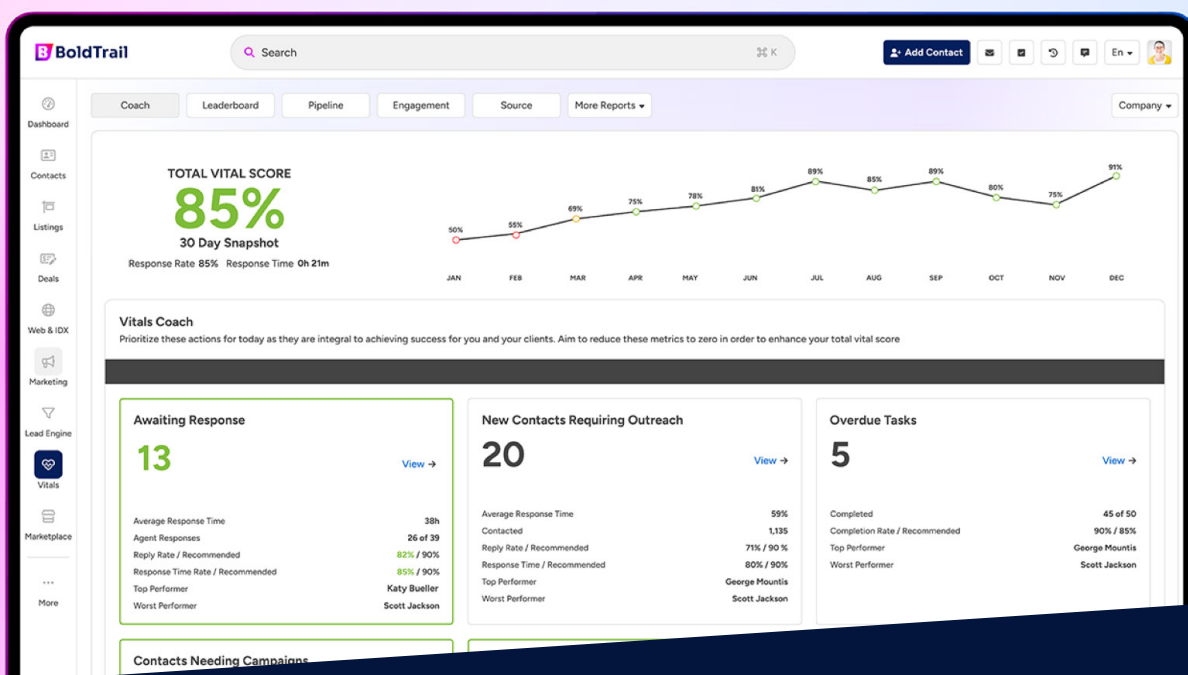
BoldTrail

Search ⌘K

Add Contact

En

Dashboard
Contacts
Listings
Deals
Web & IDX
Marketing
Lead Engine
Vitals
Marketplace
More

Coach | Leaderboard | Pipeline | Engagement | Source | More Reports

Company

TOTAL VITAL SCORE
85%
30 Day Snapshot
Response Rate 85% Response Time 0h 21m

50% 55% 69% 75% 78% 81% 89% 85% 89% 80% 75% 91%
JAN FEB MAR APR MAY JUN JUL AUG SEP OCT NOV DEC

Vitals Coach
Prioritize these actions for today as they are integral to achieving success for you and your clients. Aim to reduce these metrics to zero in order to enhance your total vital score

Awaiting Response
13
View →
Average Response Time 38h
Agent Responses 26 of 39
Reply Rate / Recommended 82% / 90%
Response Time Rate / Recommended 85% / 90%
Top Performer Katy Bueller
Worst Performer Scott Jackson

New Contacts Requiring Outreach
20
View →
Average Response Time 59%
Contacted 1,135
Reply Rate / Recommended 71% / 90 %
Response Time / Recommended 80% / 90%
Top Performer George Mountis
Worst Performer Scott Jackson

Overdue Tasks
5
View →
Completed 45 of 50
Completion Rate / Recommended 90% / 85%
Top Performer George Mountis
Worst Performer Scott Jackson

Contacts Needing Campaigns